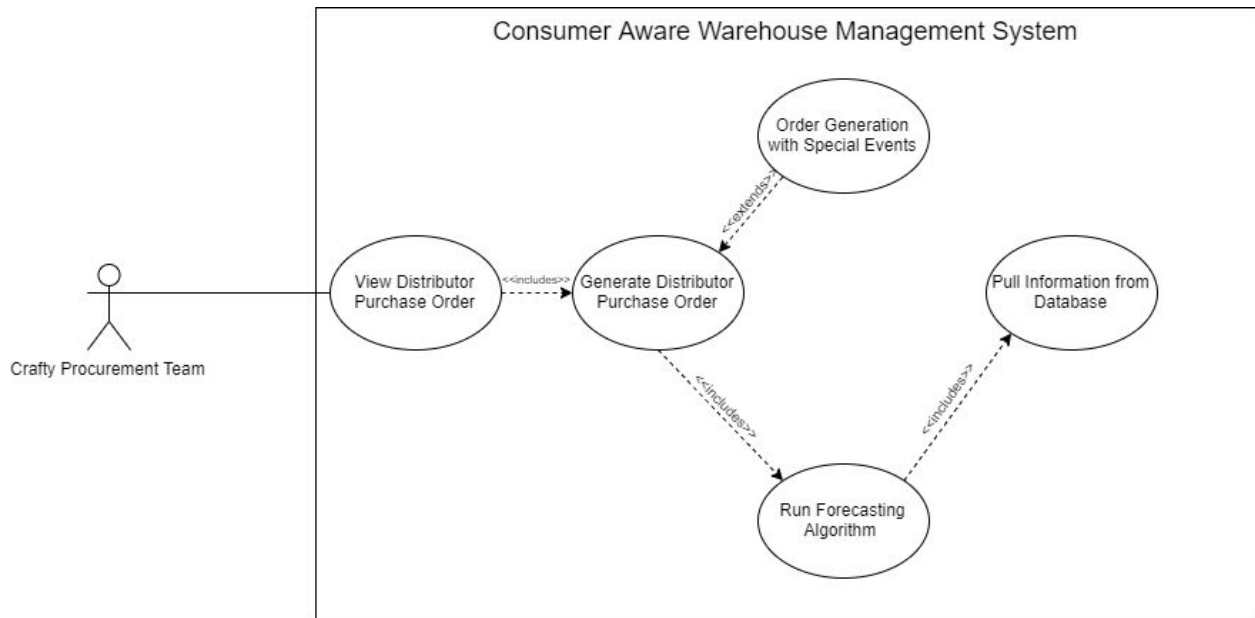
Consumer Aware Warehouse Management System

Crafty Procurement Team

View Distributor Purchase Order

<<includes>>

Generate Distributor Purchase Order

<<extends>>

Order Generation with Special Events

<<includes>>

Run Forecasting Algorithm

<<includes>>

Pull Information from Database